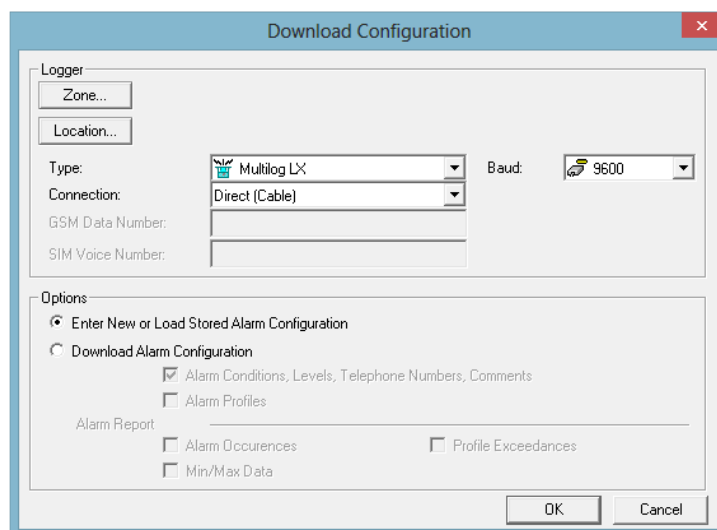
Download Configuration

Logger

Zone...

Location...

Type: Multilog LX

Baud: 9600

Connection: Direct (Cable)

GSM Data Number:

SIM Voice Number:

Options

Enter New or Load Stored Alarm Configuration

Download Alarm Configuration

Alarm Conditions, Levels, Telephone Numbers, Comments

Alarm Profiles

Alarm Report

Alarm Occurences

Profile Exceedances

Min/Max Data

OK

Cancel